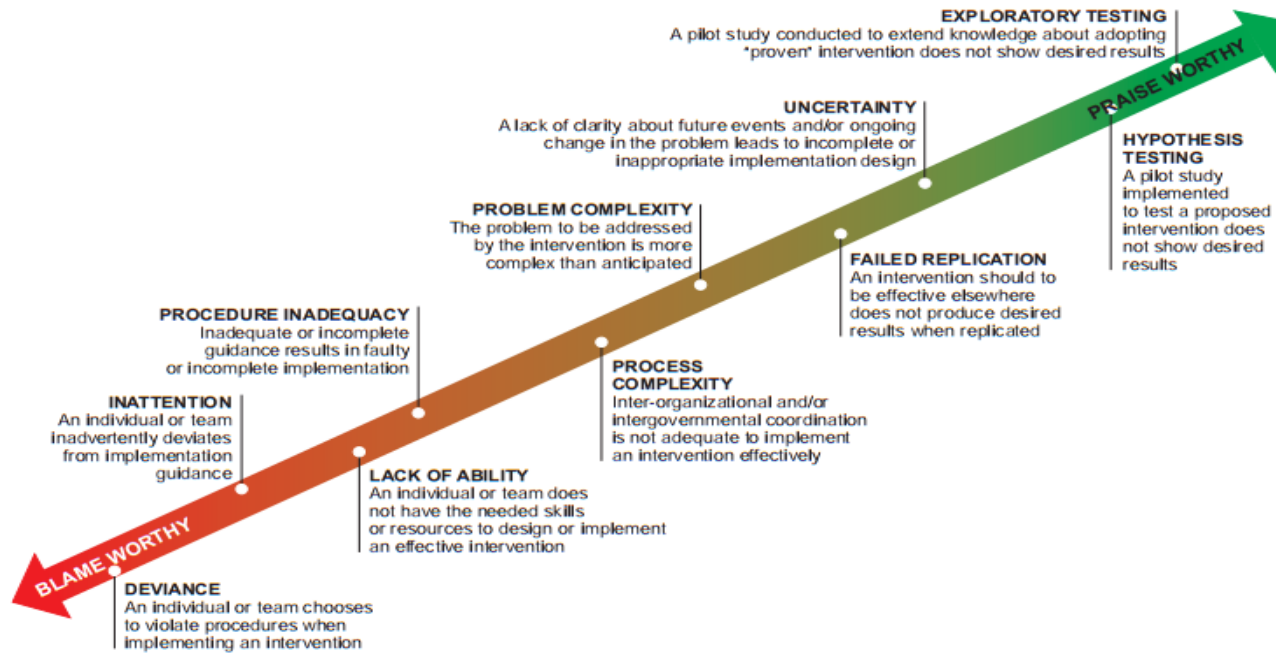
EXPLORATORY TESTING
A pilot study conducted to extend knowledge about adopting "proven" intervention does not show desired results

PRAISE WORTHY

UNCERTAINTY
A lack of clarity about future events and/or ongoing change in the problem leads to incomplete or inappropriate implementation design

HYPOTHESIS TESTING
A pilot study implemented to test a proposed intervention does not show desired results

PROBLEM COMPLEXITY
The problem to be addressed by the intervention is more complex than anticipated

FAILED REPLICATION
An intervention should to be effective elsewhere does not produce desired results when replicated

PROCEDURE INADEQUACY
Inadequate or incomplete guidance results in faulty or incomplete implementation

PROCESS COMPLEXITY
Inter-organizational and/or intergovernmental coordination is not adequate to implement an intervention effectively

INATTENTION
An individual or team inadvertently deviates from implementation guidance

LACK OF ABILITY
An individual or team does not have the needed skills or resources to design or implement an effective intervention

BLAME WORTHY

DEVIANCE
An individual or team chooses to violate procedures when implementing an intervention